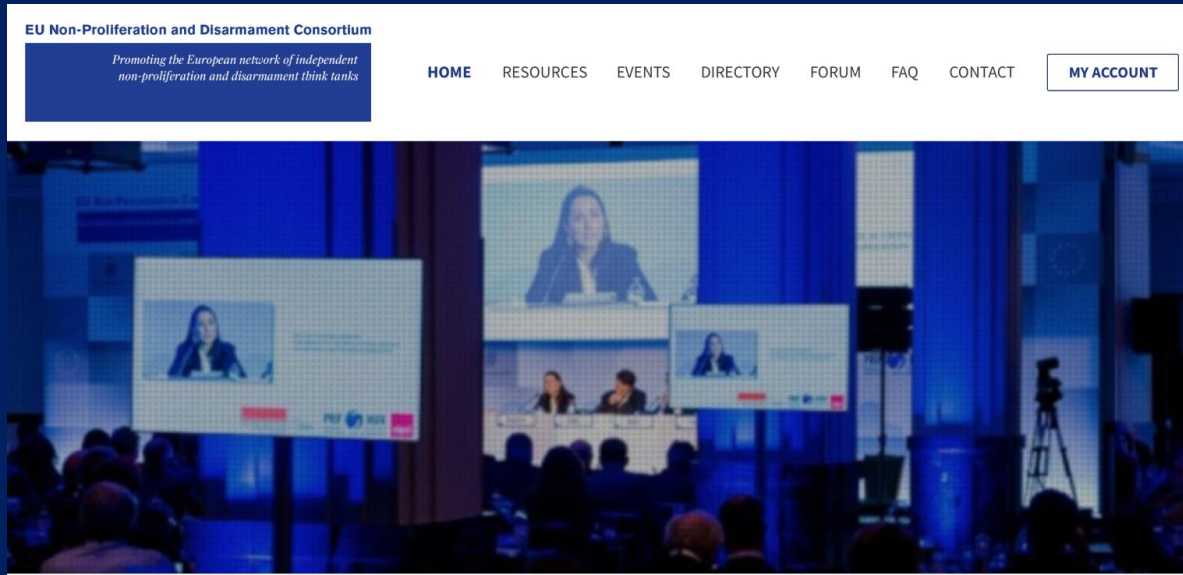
EU Non-Proliferation and Disarmament Consortium

Promoting the European network of independent non-proliferation and disarmament think tanks

HOME RESOURCES EVENTS DIRECTORY FORUM FAQ CONTACT

MY ACCOUNT